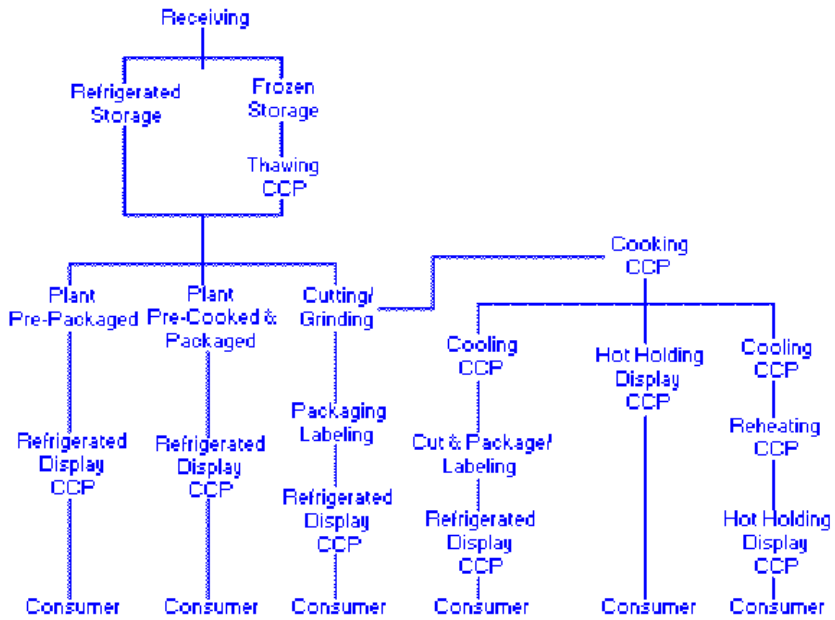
Receiving

Refrigerated Storage

Frozen Storage

Thawing CCP

Plant Pre-Packaged

Refrigerated Display CCP

Consumer

Plant Pre-Cooked & Packaged

Refrigerated Display CCP

Consumer

Cutting/ Grinding

Packaging Labeling

Refrigerated Display CCP

Consumer

Cooking CCP

Cooling CCP

Cut & Package/ Labeling

Refrigerated Display CCP

Consumer

Hot Holding Display CCP

Consumer

Cooling CCP

Reheating CCP

Hot Holding Display CCP

Consumer